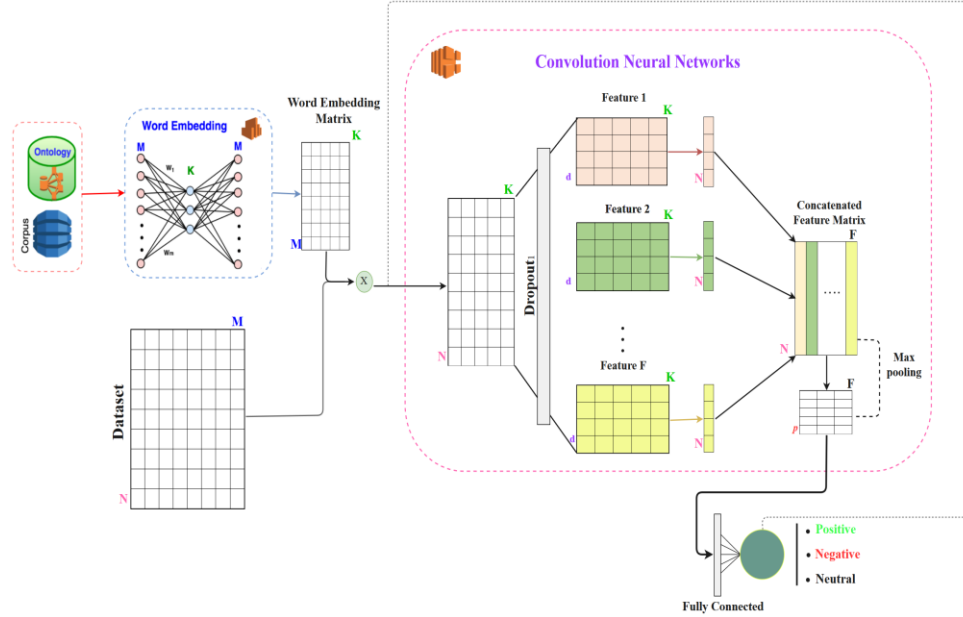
Ontology

Corpus

Word Embedding

M

$W_1$

K

M

$W_N$

Word Embedding Matrix

K

M

X

M

Dataset

N

Convolution Neural Networks

K

Dropout₁

N

Feature 1

K

d

N

Feature 2

K

d

N

Feature F

K

d

Concatenated Feature Matrix

F

N

....

Max pooling

F

p

Fully Connected

Positive

Negative

Neutral